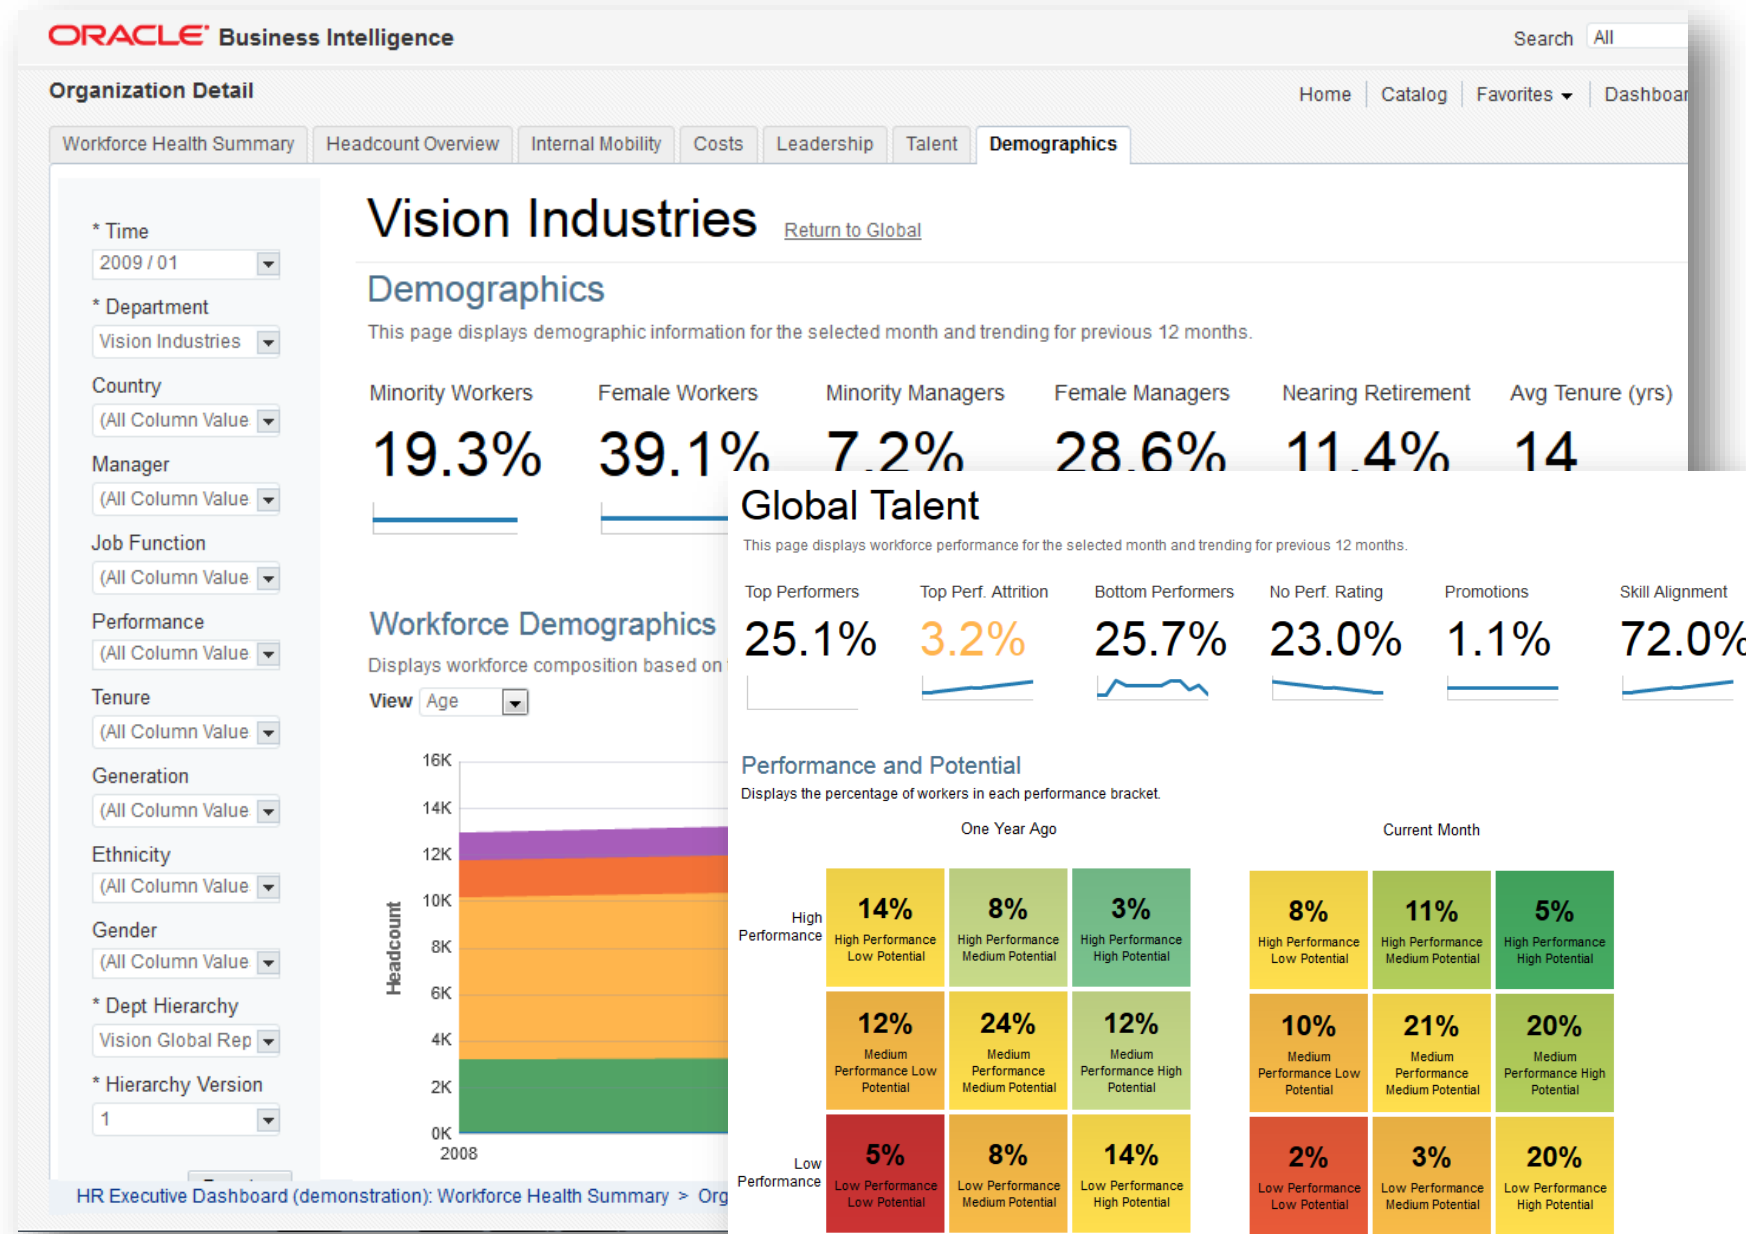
ORACLE Business Intelligence

Search All

Organization Detail

Home | Catalog | Favorites ▾ | Dashboar

Workforce Health Summary | Headcount Overview | Internal Mobility | Costs | Leadership | Talent | Demographics

* Time
2009 / 01

* Department
Vision Industries

Country
(All Column Value

Manager
(All Column Value

Job Function
(All Column Value

Performance
(All Column Value

Tenure
(All Column Value

Generation
(All Column Value

Ethnicity
(All Column Value

Gender
(All Column Value

* Dept Hierarchy
Vision Global Rep

* Hierarchy Version
1

Vision Industries Return to Global

Demographics

This page displays demographic information for the selected month and trending for previous 12 months.

Minority Workers
19.3%

Female Workers
39.1%

Minority Managers
7.2%

Female Managers
28.6%

Nearing Retirement
11.4%

Avg Tenure (yrs)
14

Workforce Demographics

Displays workforce composition based on

View Age

16K
14K
12K
10K
8K
6K
4K
2K
0K
Headcount
2008

HR Executive Dashboard (demonstration): Workforce Health Summary > Org

Global Talent

This page displays workforce performance for the selected month and trending for previous 12 months.

Top Performers
25.1%

Top Perf. Attrition
3.2%

Bottom Performers
25.7%

No Perf. Rating
23.0%

Promotions
1.1%

Skill Alignment
72.0%

Performance and Potential

Displays the percentage of workers in each performance bracket.

One Year Ago

Current Month

High Performance

14% High Performance Low Potential
8% High Performance Medium Potential
3% High Performance High Potential

8% High Performance Low Potential
11% High Performance Medium Potential
5% High Performance High Potential

12% Medium Performance Low Potential
24% Medium Performance Medium Potential
12% Medium Performance High Potential

10% Medium Performance Low Potential
21% Medium Performance Medium Potential
20% Medium Performance High Potential

Low Performance

5% Low Performance Low Potential
8% Low Performance Medium Potential
14% Low Performance High Potential

2% Low Performance Low Potential
3% Low Performance Medium Potential
20% Low Performance High Potential